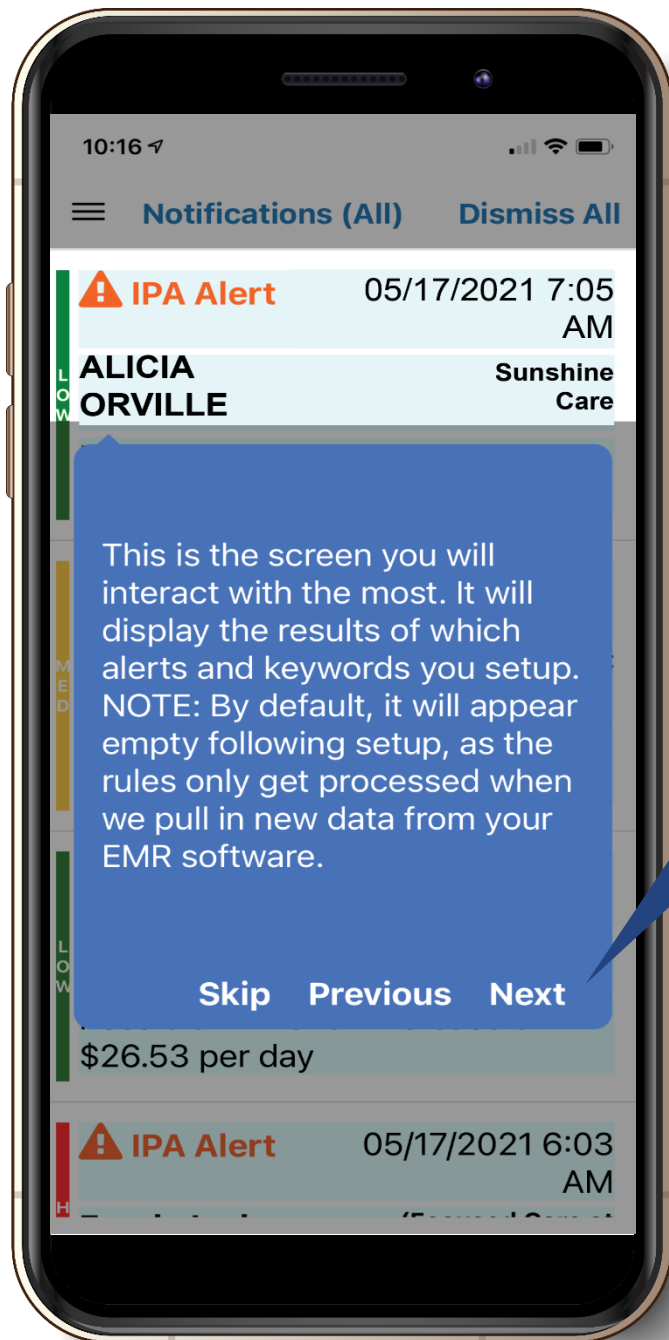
10:16

Notifications (All) Dismiss All

LOW

IPA Alert 05/17/2021 7:05 AM

ALICIA ORVILLE Sunshine Care

MED

This is the screen you will interact with the most. It will display the results of which alerts and keywords you setup. NOTE: By default, it will appear empty following setup, as the rules only get processed when we pull in new data from your EMR software.

LOW

Skip Previous Next

$26.53 per day

H

IPA Alert 05/17/2021 6:03 AM

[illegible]